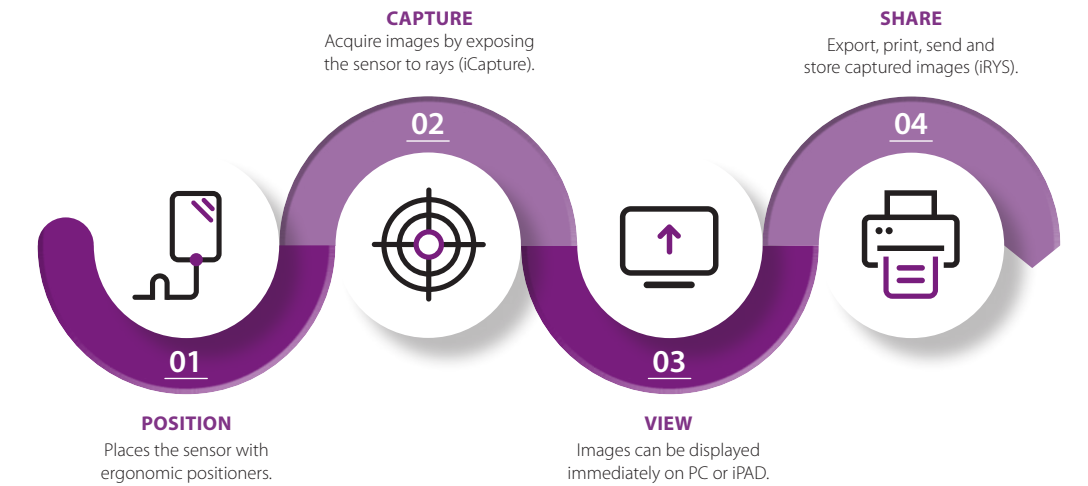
CAPTURE
Acquire images by exposing the sensor to rays (iCapture).

SHARE
Export, print, send and store captured images (iRYS).

02

04

01

03

POSITION
Places the sensor with ergonomic positioners.

VIEW
Images can be displayed immediately on PC or iPAD.